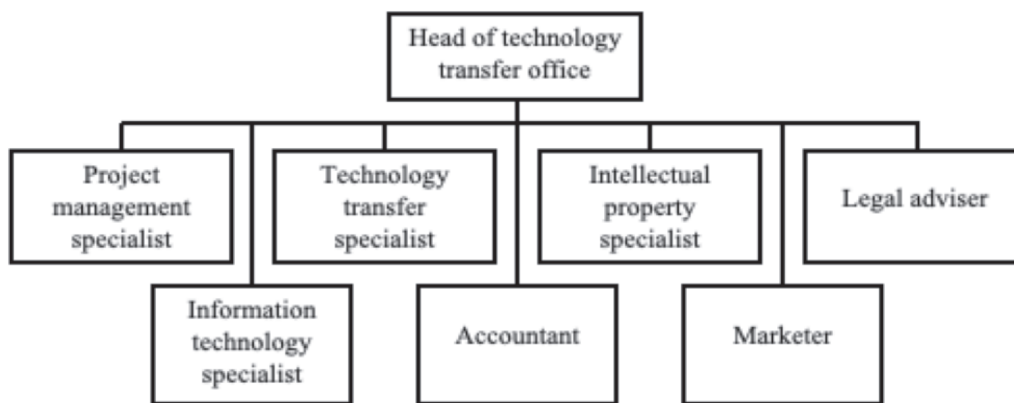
Head of technology transfer office

Project management specialist

Technology transfer specialist

Intellectual property specialist

Legal adviser

Information technology specialist

Accountant

Marketer